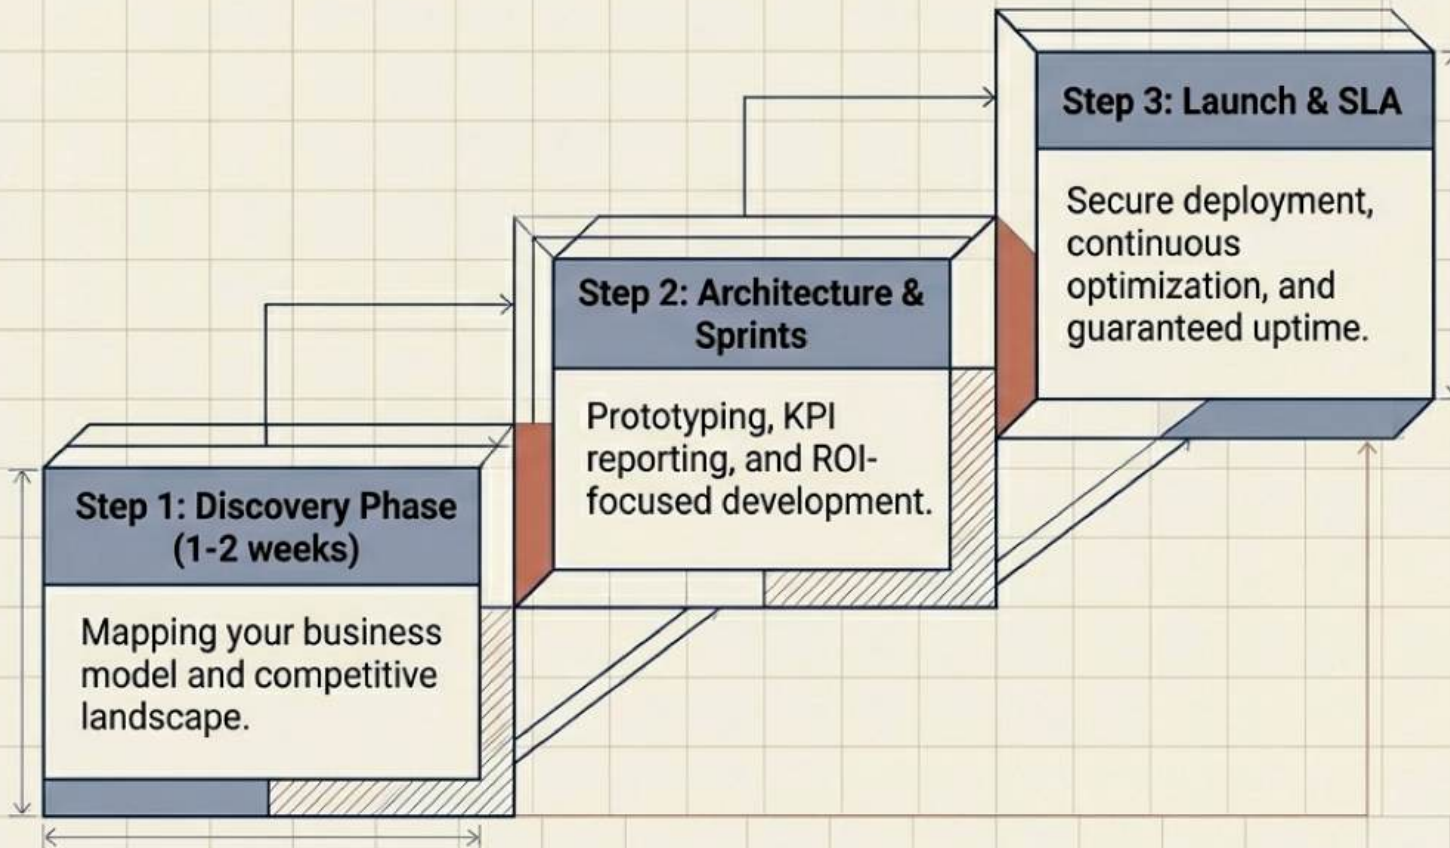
Step 1: Discovery Phase (1-2 weeks)

Mapping your business model and competitive landscape.

Step 2: Architecture & Sprints

Prototyping, KPI reporting, and ROI-focused development.

Step 3: Launch & SLA

Secure deployment, continuous optimization, and guaranteed uptime.